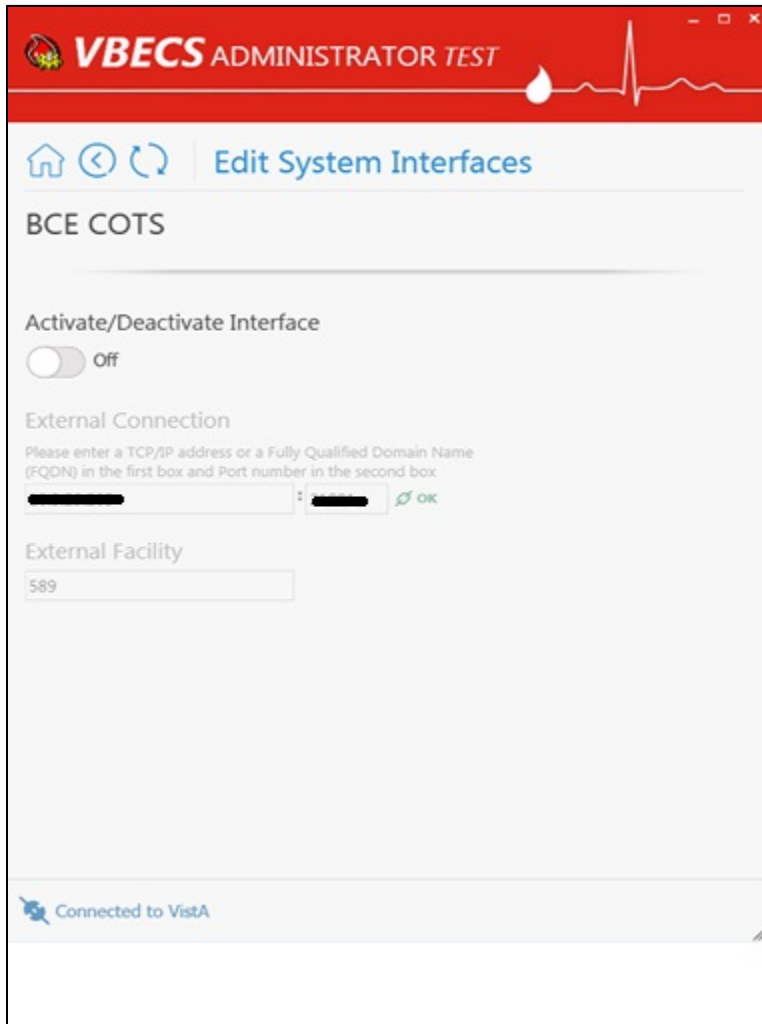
VBECS ADMINISTRATOR TEST

Edit System Interfaces

BCE COTS

Activate/Deactivate Interface

Off

External Connection

Please enter a TCP/IP address or a Fully Qualified Domain Name (FQDN) in the first box and Port number in the second box

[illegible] : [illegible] OK

External Facility

589

Connected to VistA